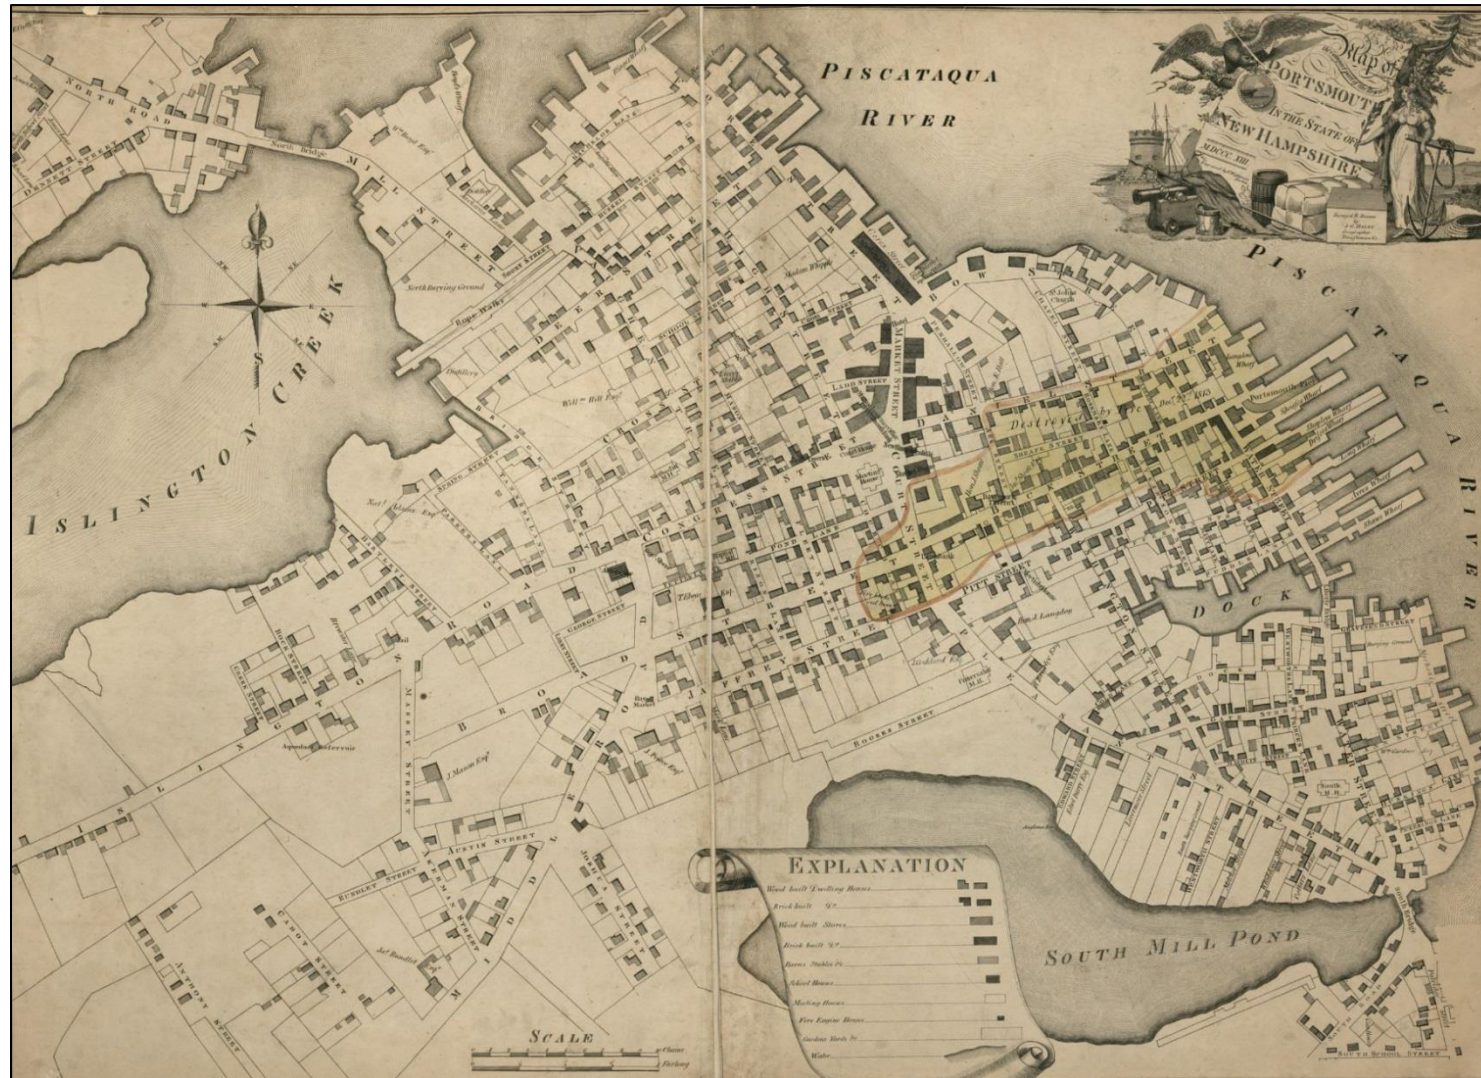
PISCATAQUA RIVER

Map of PORTSMOUTH IN THE STATE OF NEW HAMPSHIRE MDCCCXIII

PISCATAQUA RIVER

ISLINGTON CREEK

NORTH ROAD

MILL STREET

North Bridge

North Burying Ground

Rope Walks

DEER STREET

MARKET STREET

LADD STREET

DANIEL STREET

CONGRESS STREET

CHURCH STREET

Destroyed by fire Dec. 1813

BOW STREET

PITT STREET

JAFFREY STREET

ISLINGTON ROAD

BROAD STREET

GEORGE STREET

ROGERS STREET

AUSTIN STREET

BUNDLEY STREET

CABOT STREET

MIDDLE STREET

MARKET STREET

DOCK

SOUTH MILL POND

SOUTH SCHOOL STREET

Portsmouth Wharf

Long Wharf

EXPLANATION

Wood built Dwelling Houses

Brick built Do.

Wood built Stores

Brick built Do.

Barns Stables &c.

School Houses

Meeting Houses

Fire Engine Houses

Gardens Yards &c.

Water

SCALE

Chains

Furlong